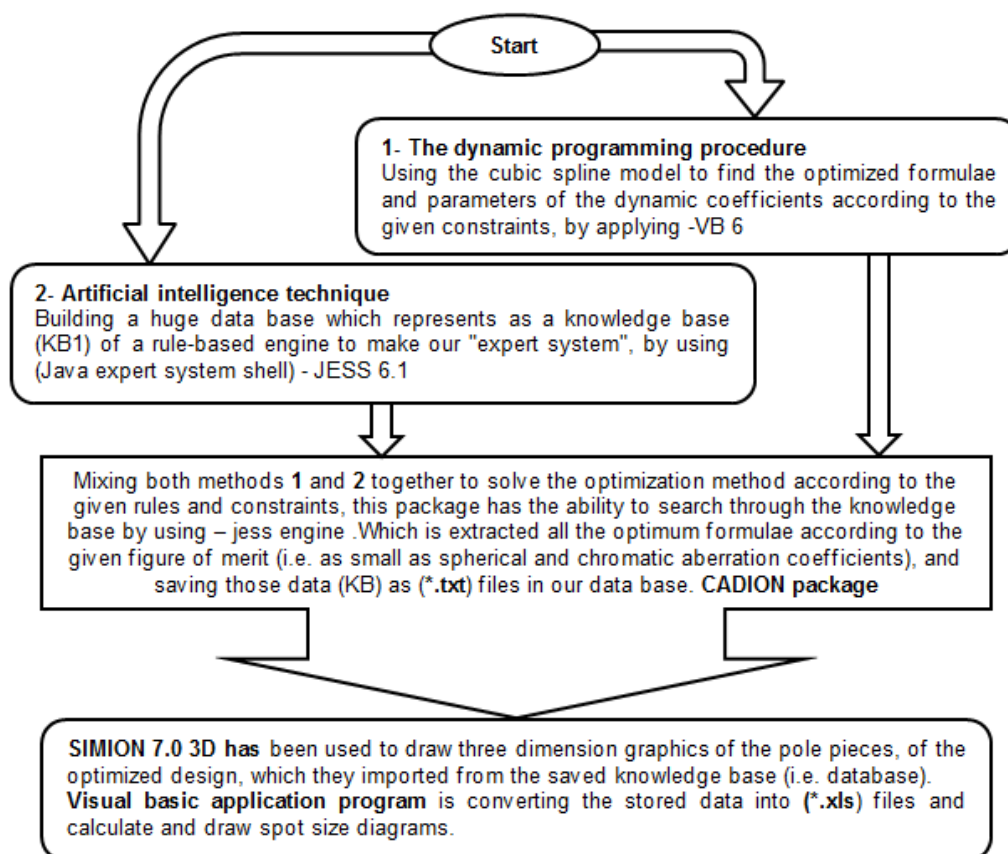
Start

1- The dynamic programming procedure
Using the cubic spline model to find the optimized formulae and parameters of the dynamic coefficients according to the given constraints, by applying -VB 6

2- Artificial intelligence technique
Building a huge data base which represents as a knowledge base (KB1) of a rule-based engine to make our "expert system", by using (Java expert system shell) - JESS 6.1

Mixing both methods 1 and 2 together to solve the optimization method according to the given rules and constraints, this package has the ability to search through the knowledge base by using – jess engine .Which is extracted all the optimum formulae according to the given figure of merit (i.e. as small as spherical and chromatic aberration coefficients), and saving those data (KB) as (*.txt) files in our data base. CADION package

SIMION 7.0 3D has been used to draw three dimension graphics of the pole pieces, of the optimized design, which they imported from the saved knowledge base (i.e. database). Visual basic application program is converting the stored data into (*.xls) files and calculate and draw spot size diagrams.